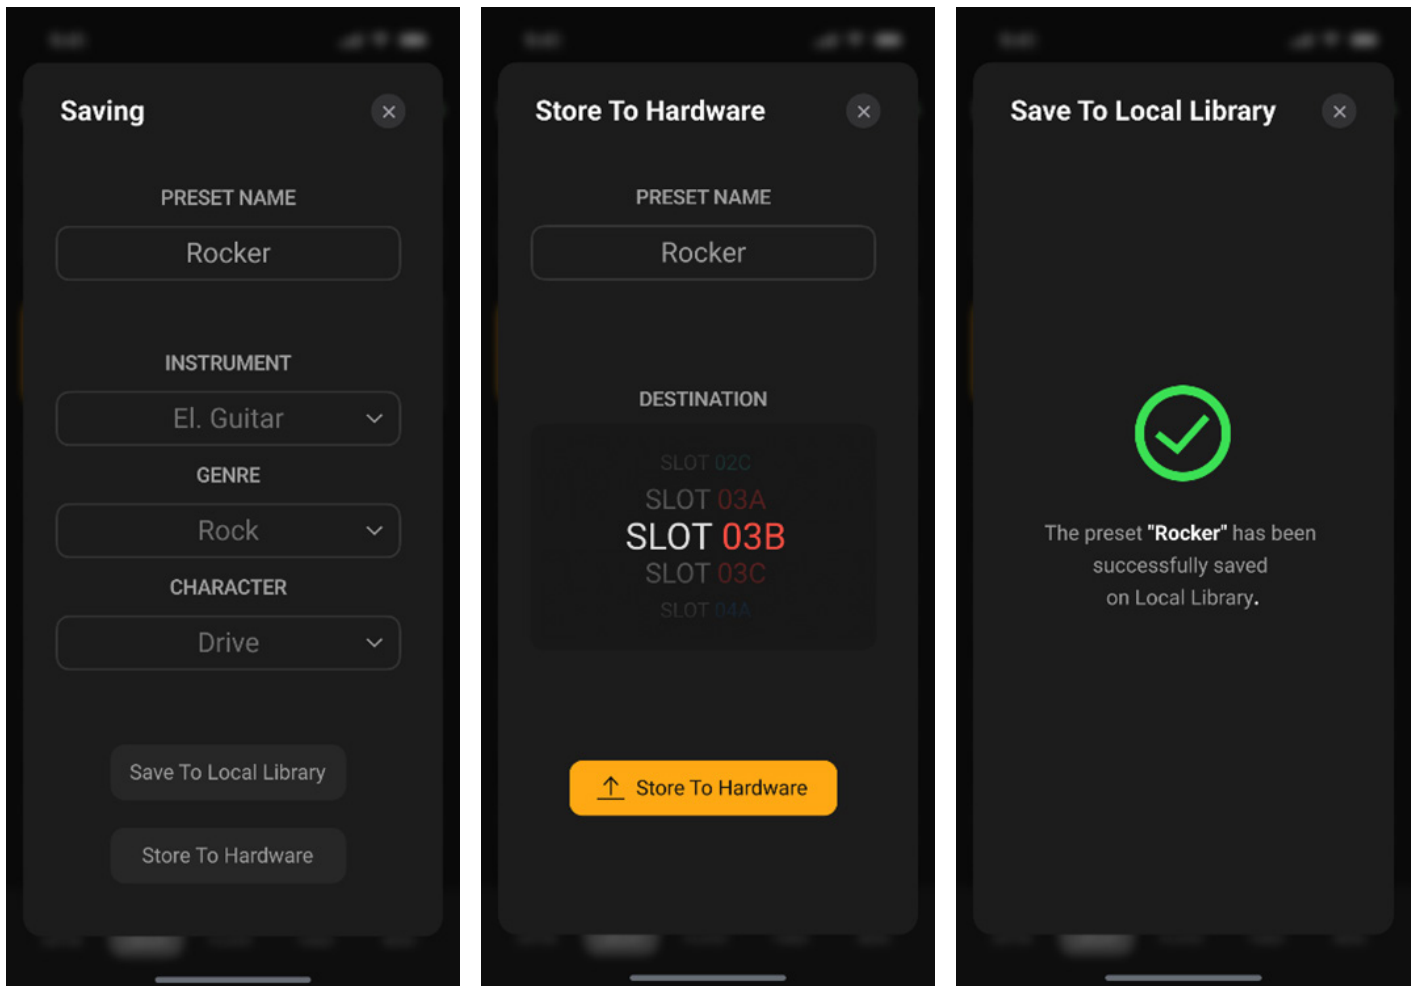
Saving

×

PRESET NAME

Rocker

INSTRUMENT

El. Guitar

GENRE

Rock

CHARACTER

Drive

Save To Local Library

Store To Hardware

Store To Hardware

×

PRESET NAME

Rocker

DESTINATION

SLOT 02C

SLOT 03A

SLOT 03B

SLOT 03C

SLOT 04A

Store To Hardware

Save To Local Library

×

The preset "Rocker" has been successfully saved on Local Library.